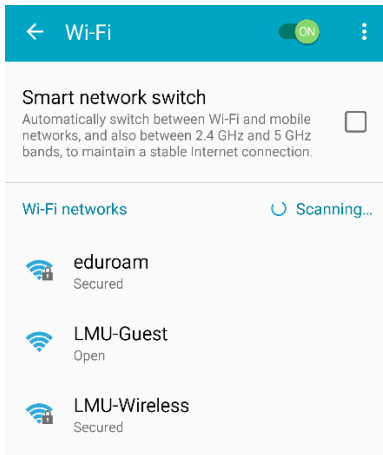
Wi-Fi

ON

Smart network switch

Automatically switch between Wi-Fi and mobile networks, and also between 2.4 GHz and 5 GHz bands, to maintain a stable Internet connection.

Wi-Fi networks

Scanning...

eduroam
Secured

LMU-Guest
Open

LMU-Wireless
Secured